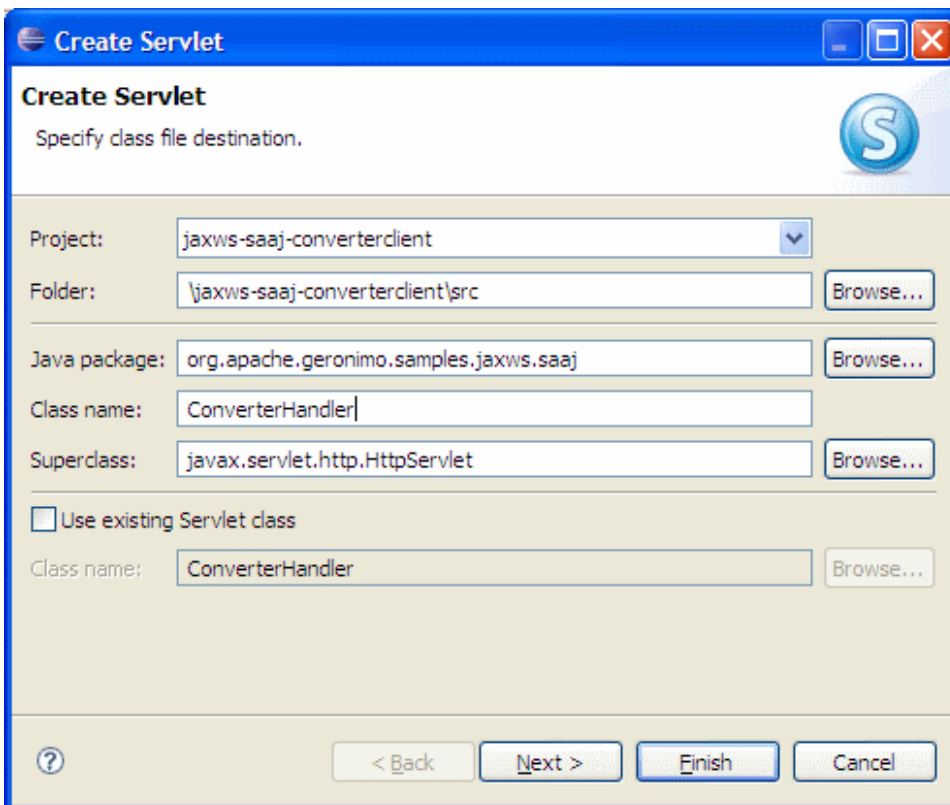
Create Servlet

Create Servlet

Specify class file destination.

S

Project: jaxws-saaj-converterclient

Folder: \jaxws-saaj-converterclient\src Browse...

Java package: org.apache.geronimo.samples.jaxws.saaj Browse...

Class name: ConverterHandler

Superclass: javax.servlet.http.HttpServlet Browse...

Use existing Servlet class

Class name: ConverterHandler Browse...

?

< Back Next > Finish Cancel